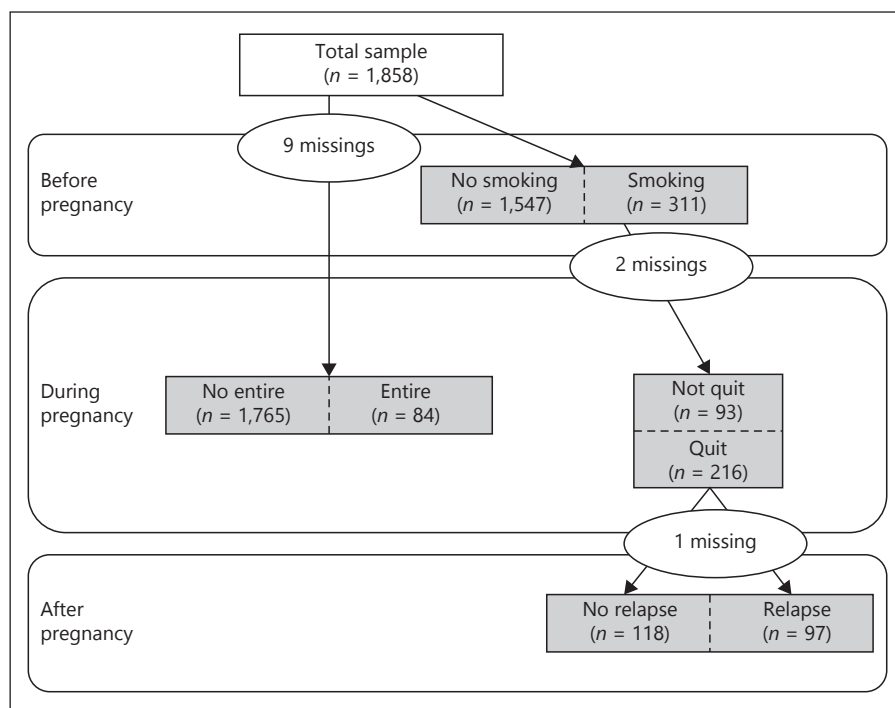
Total sample
($n$ = 1,858)

9 missings

Before pregnancy

No smoking
($n$ = 1,547)

Smoking
($n$ = 311)

2 missings

During pregnancy

No entire
($n$ = 1,765)

Entire
($n$ = 84)

Not quit
($n$ = 93)

Quit
($n$ = 216)

1 missing

After pregnancy

No relapse
($n$ = 118)

Relapse
($n$ = 97)